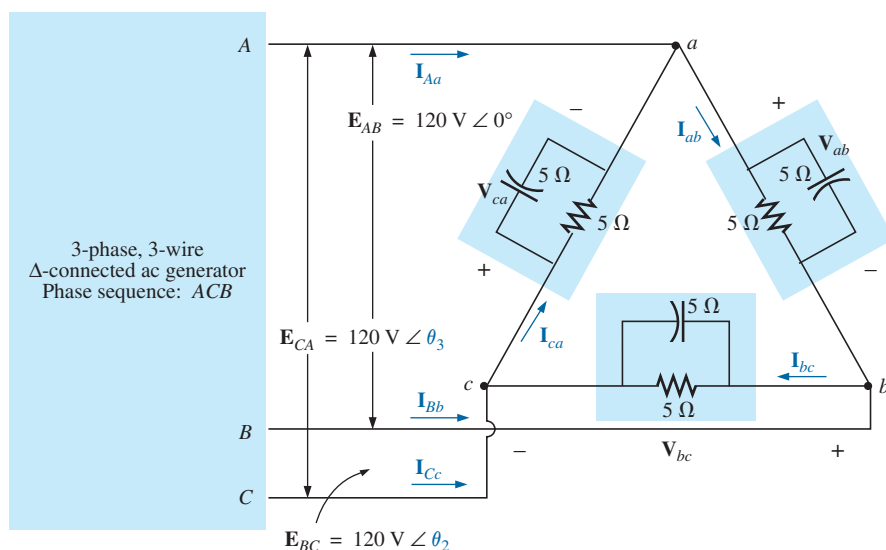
3-phase, 3-wire
Δ-connected ac generator
Phase sequence: *ACB*

*A*

*B*

*C*

$\mathbf{I}_{Aa}$

$\mathbf{E}_{AB}$ = 120 V ∠ 0°

$\mathbf{E}_{CA}$ = 120 V ∠ $\theta_3$

$\mathbf{E}_{BC}$ = 120 V ∠ $\theta_2$

$\mathbf{I}_{Bb}$

$\mathbf{I}_{Cc}$

*a*

*b*

*c*

–

+

$\mathbf{V}_{ca}$

5 Ω

5 Ω

+

$\mathbf{I}_{ab}$

$\mathbf{V}_{ab}$

5 Ω

5 Ω

–

$\mathbf{I}_{ca}$

5 Ω

5 Ω

$\mathbf{I}_{bc}$

–

$\mathbf{V}_{bc}$

+